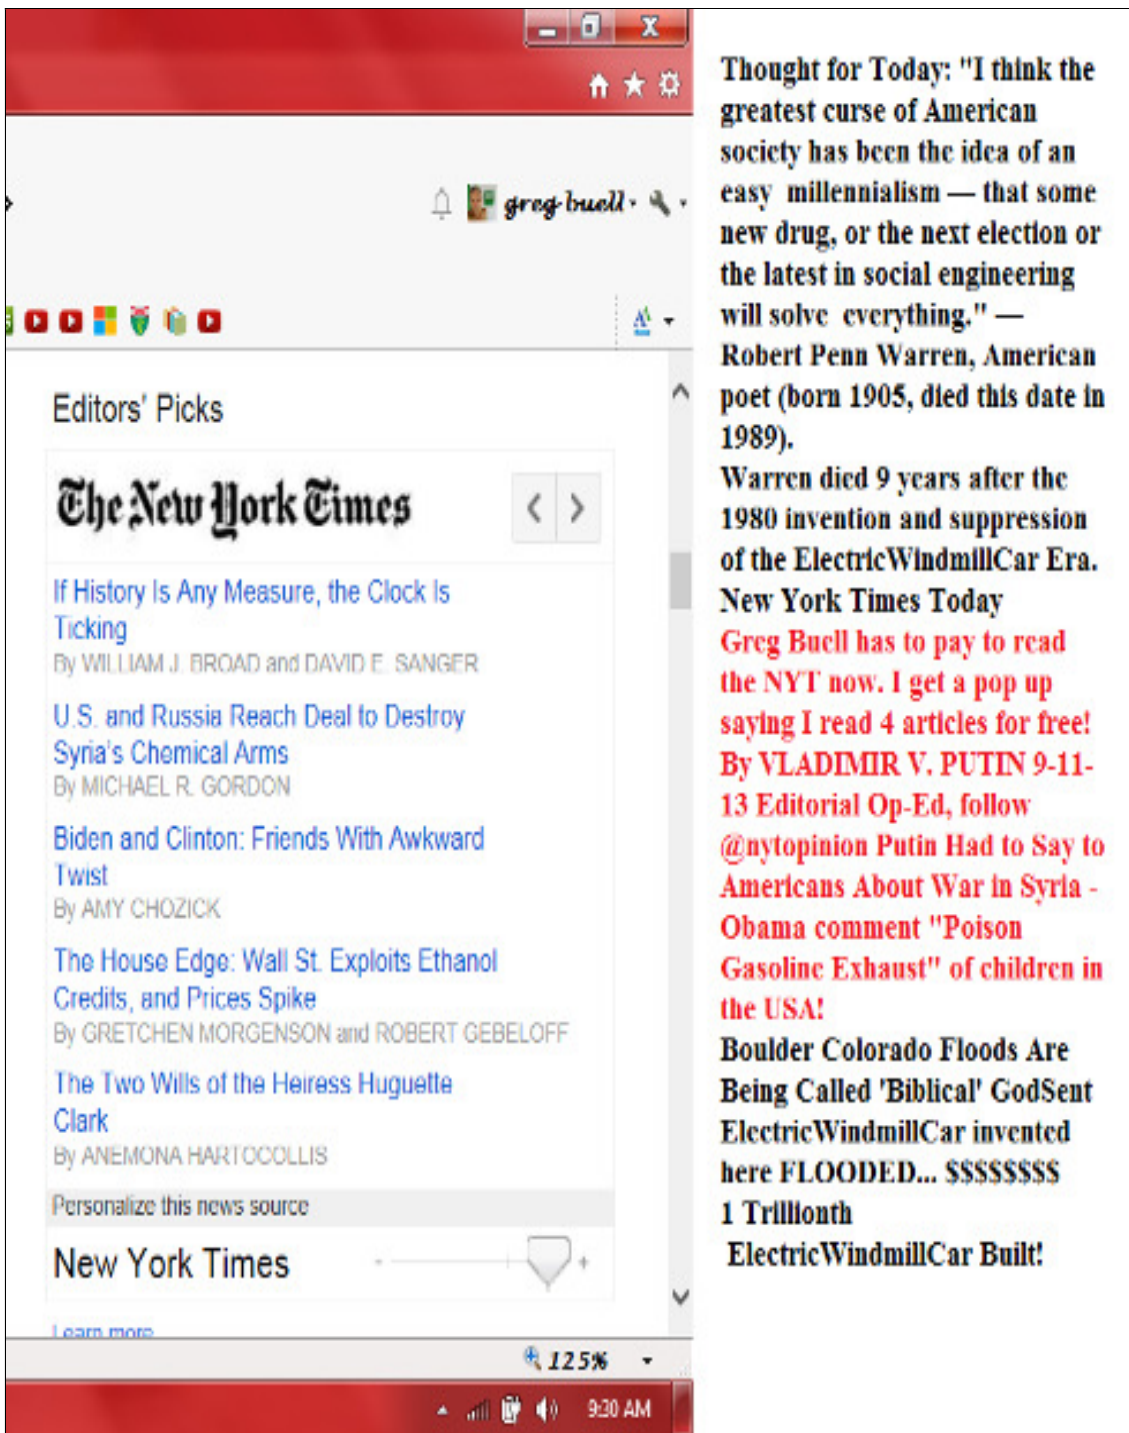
greg buell

Editors' Picks

The New York Times

If History Is Any Measure, the Clock Is Ticking
By WILLIAM J. BROAD and DAVID E. SANGER

U.S. and Russia Reach Deal to Destroy Syria's Chemical Arms
By MICHAEL R. GORDON

Biden and Clinton: Friends With Awkward Twist
By AMY CHOZICK

The House Edge: Wall St. Exploits Ethanol Credits, and Prices Spike
By GRETCHEN MORGENSON and ROBERT GEBELOFF

The Two Wills of the Heiress Huguette Clark
By ANEMONA HARTOCOLLIS

Personalize this news source

New York Times

Learn more

125%

9:30 AM

Thought for Today: "I think the greatest curse of American society has been the idea of an easy millennialism — that some new drug, or the next election or the latest in social engineering will solve everything." — Robert Penn Warren, American poet (born 1905, died this date in 1989).
Warren died 9 years after the 1980 invention and suppression of the ElectricWindmillCar Era.
New York Times Today
Greg Buell has to pay to read the NYT now. I get a pop up saying I read 4 articles for free! By VLADIMIR V. PUTIN 9-11-13 Editorial Op-Ed, follow @nytopinion Putin Had to Say to Americans About War in Syria - Obama comment "Poison Gasoline Exhaust" of children in the USA!
Boulder Colorado Floods Are Being Called 'Biblical' GodSent ElectricWindmillCar invented here FLOODED... $$$$$$$$
1 Trillionth
ElectricWindmillCar Built!